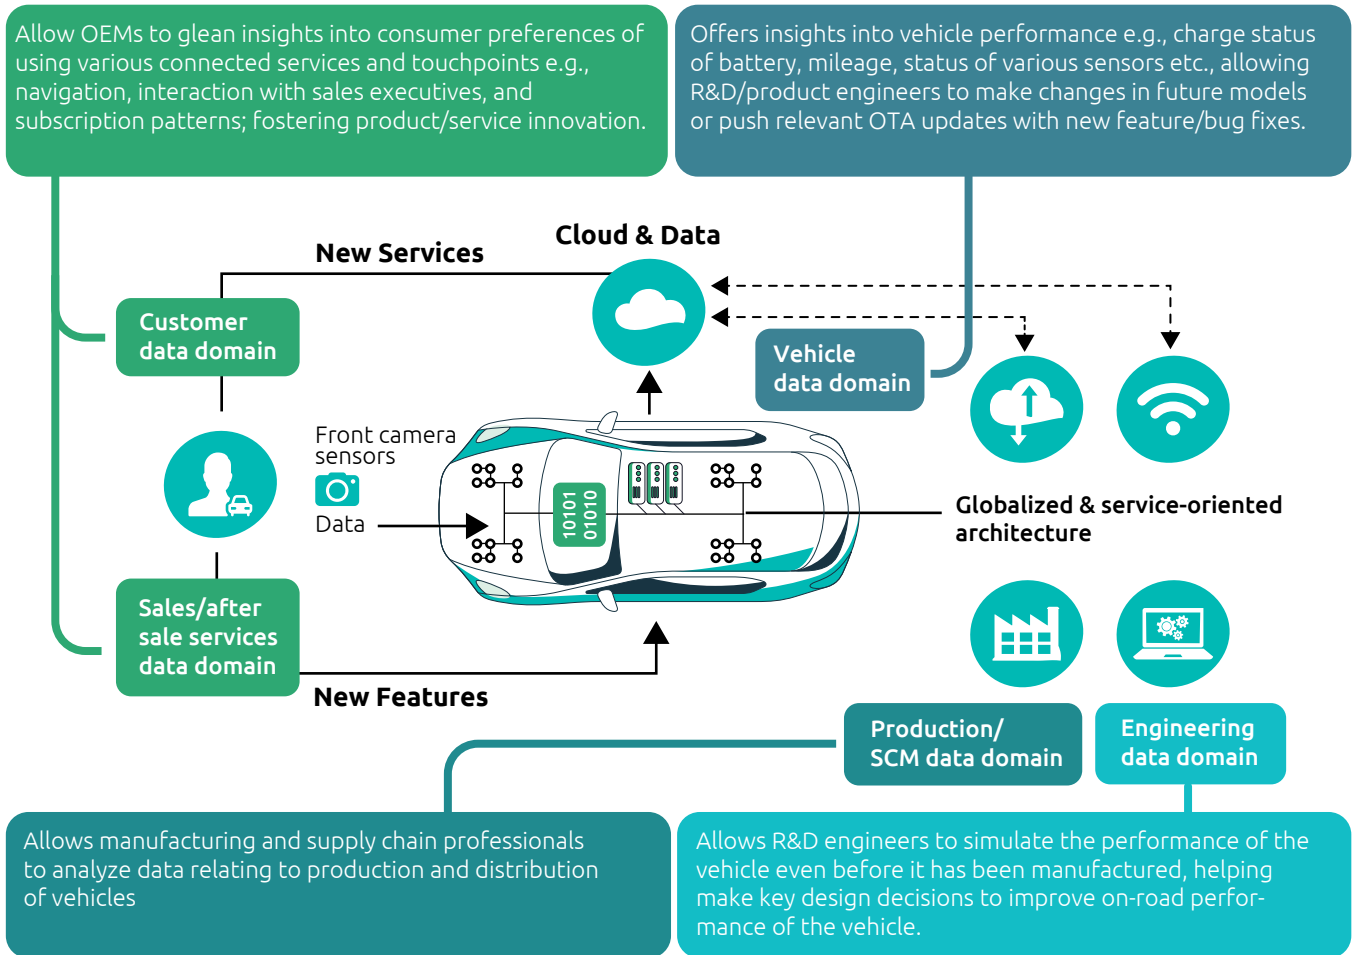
Allow OEMs to glean insights into consumer preferences of using various connected services and touchpoints e.g., navigation, interaction with sales executives, and subscription patterns; fostering product/service innovation.

Offers insights into vehicle performance e.g., charge status of battery, mileage, status of various sensors etc., allowing R&D/product engineers to make changes in future models or push relevant OTA updates with new feature/bug fixes.

Cloud & Data

New Services

Customer data domain

Vehicle data domain

Front camera sensors

Data

10101 01010

Globalized & service-oriented architecture

Sales/after sale services data domain

New Features

Production/ SCM data domain

Engineering data domain

Allows manufacturing and supply chain professionals to analyze data relating to production and distribution of vehicles

Allows R&D engineers to simulate the performance of the vehicle even before it has been manufactured, helping make key design decisions to improve on-road performance of the vehicle.